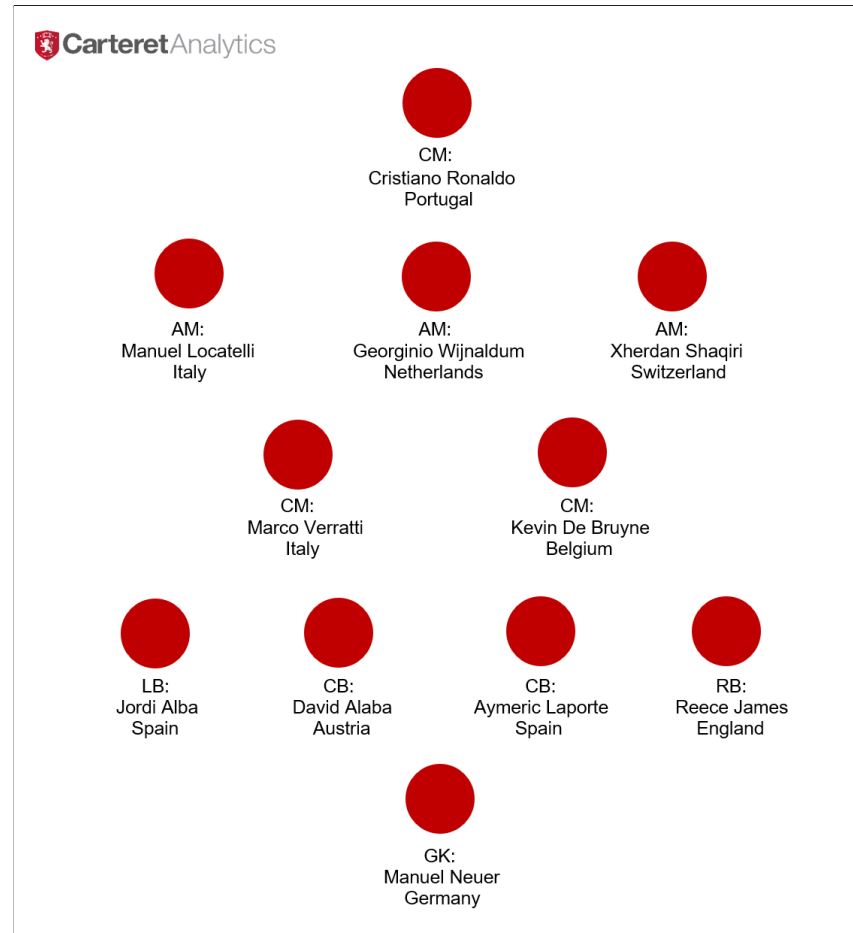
CarteretAnalytics

CM:
Cristiano Ronaldo
Portugal

AM:
Manuel Locatelli
Italy

AM:
Georginio Wijnaldum
Netherlands

AM:
Xherdan Shaqiri
Switzerland

CM:
Marco Verratti
Italy

CM:
Kevin De Bruyne
Belgium

LB:
Jordi Alba
Spain

CB:
David Alaba
Austria

CB:
Aymeric Laporte
Spain

RB:
Reece James
England

GK:
Manuel Neuer
Germany